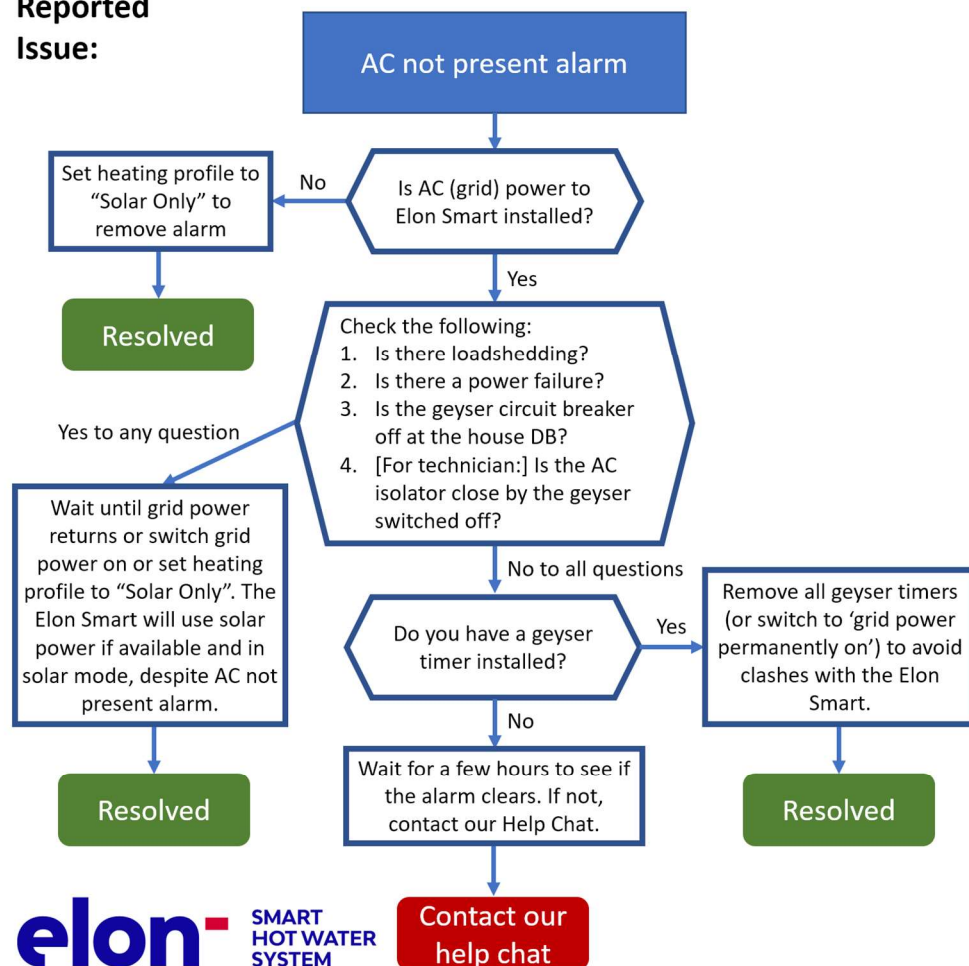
Reported Issue:

AC not present alarm

Is AC (grid) power to Elon Smart installed?

No

Set heating profile to "Solar Only" to remove alarm

Resolved

Yes

Check the following:
1. Is there loadshedding?
2. Is there a power failure?
3. Is the geyser circuit breaker off at the house DB?
4. [For technician:] Is the AC isolator close by the geyser switched off?

Yes to any question

Wait until grid power returns or switch grid power on or set heating profile to "Solar Only". The Elon Smart will use solar power if available and in solar mode, despite AC not present alarm.

Resolved

No to all questions

Do you have a geyser timer installed?

Yes

Remove all geyser timers (or switch to 'grid power permanently on') to avoid clashes with the Elon Smart.

Resolved

No

Wait for a few hours to see if the alarm clears. If not, contact our Help Chat.

Contact our help chat

elon

SMART HOT WATER SYSTEM